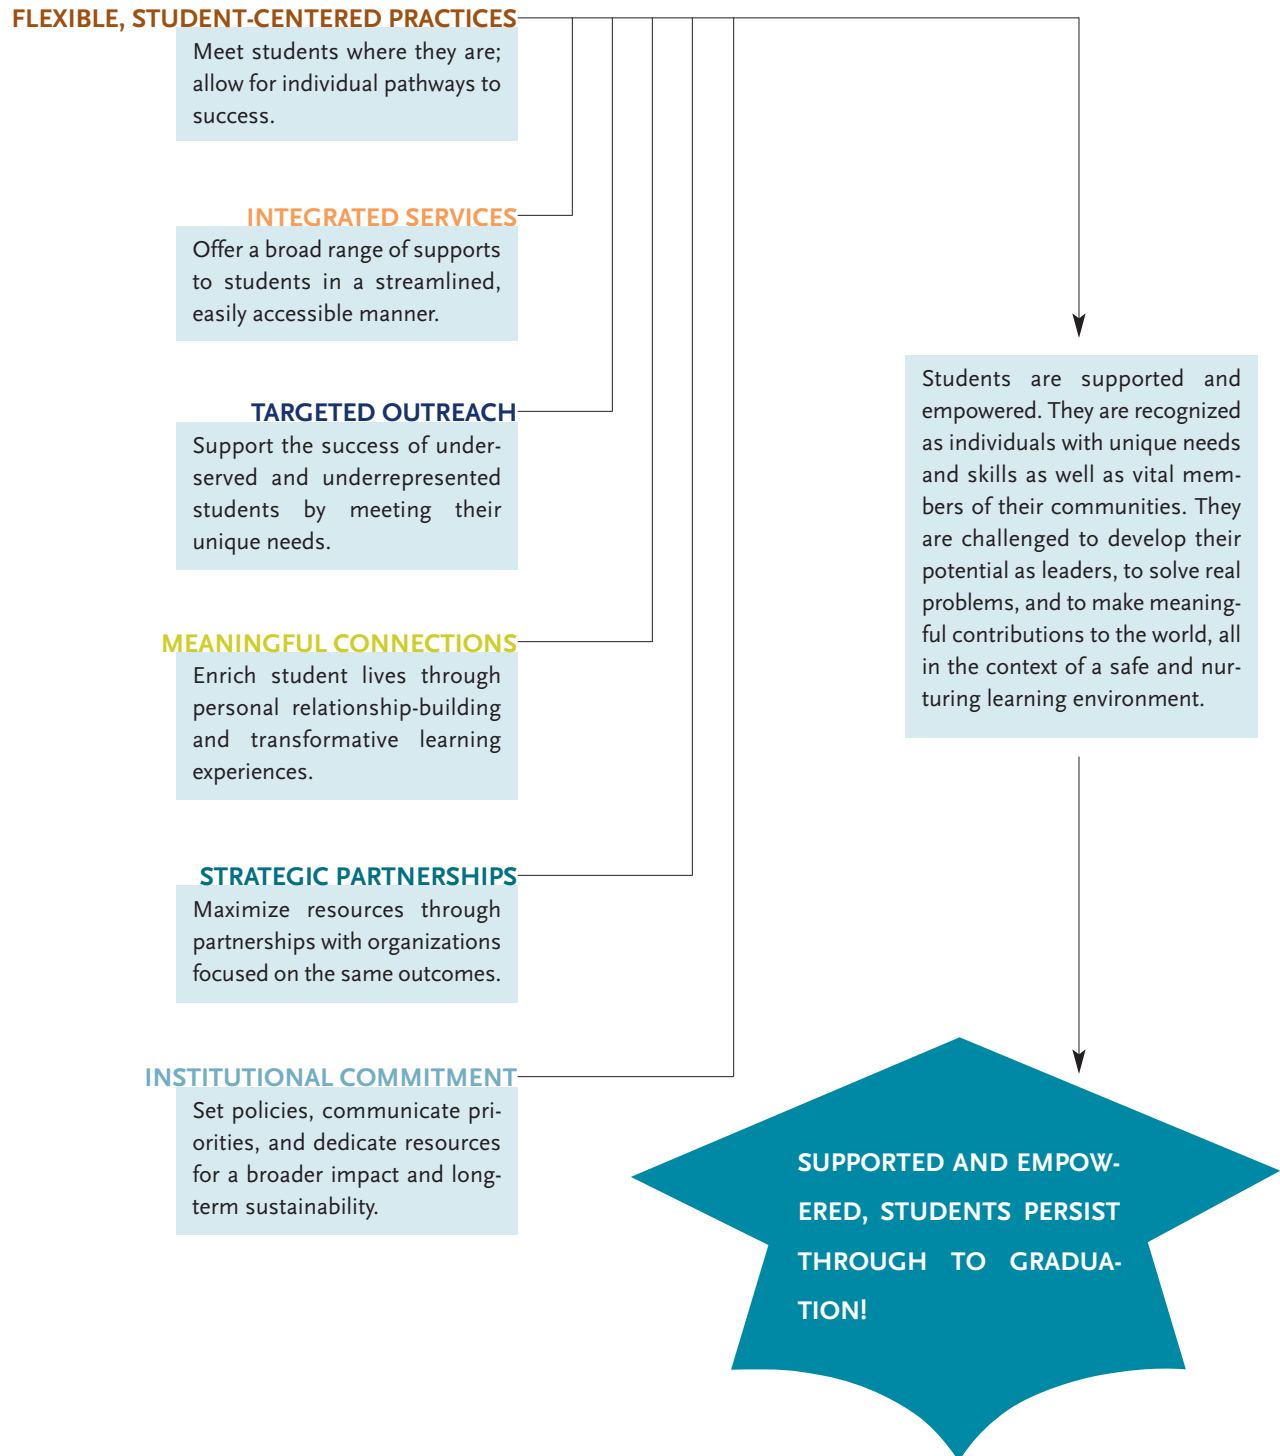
FLEXIBLE, STUDENT-CENTERED PRACTICES
Meet students where they are; allow for individual pathways to success.

INTEGRATED SERVICES
Offer a broad range of supports to students in a streamlined, easily accessible manner.

TARGETED OUTREACH
Support the success of underserved and underrepresented students by meeting their unique needs.

MEANINGFUL CONNECTIONS
Enrich student lives through personal relationship-building and transformative learning experiences.

STRATEGIC PARTNERSHIPS
Maximize resources through partnerships with organizations focused on the same outcomes.

INSTITUTIONAL COMMITMENT
Set policies, communicate priorities, and dedicate resources for a broader impact and long-term sustainability.

Students are supported and empowered. They are recognized as individuals with unique needs and skills as well as vital members of their communities. They are challenged to develop their potential as leaders, to solve real problems, and to make meaningful contributions to the world, all in the context of a safe and nurturing learning environment.

SUPPORTED AND EMPOWERED, STUDENTS PERSIST THROUGH TO GRADUATION!